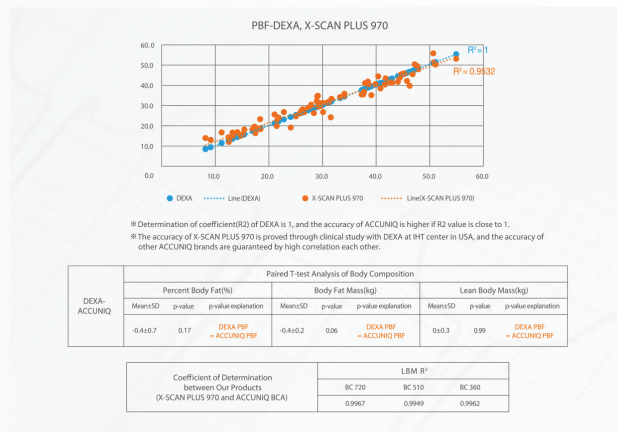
PBF-DEXA, X-SCAN PLUS 970

60.0

50.0

40.0

30.0

20.0

10.0

0.0

10.0

20.0

30.0

40.0

50.0

60.0

$R^2 = 1$

$R^2 = 0.9532$

DEXA

Line (DEXA)

X-SCAN PLUS 970

Line(X-SCAN PLUS 970)

※ Determination of coefficient(R2) of DEXA is 1, and the accuracy of ACCUNIQ is higher if R2 value is close to 1.

※ The accuracy of X-SCAN PLUS 970 is proved through clinical study with DEXA at IHT center in USA, and the accuracy of other ACCUNIQ brands are guaranteed by high correlation each other.

| DEXA-ACCUNIQ | Paired T-test Analysis of Body Composition | | | | | | | | |
|---|---|---|---|---|---|---|---|---|---|
| | Percent Body Fat(%) | | | Body Fat Mass(kg) | | | Lean Body Mass(kg) | | |
| | Mean±SD | p-value | p-value explanation | Mean±SD | p-value | p-value explanation | Mean±SD | p-value | p-value explanation |
| | -0.4±0.7 | 0.17 | DEXA PBF = ACCUNIQ PBF | -0.4±0.2 | 0.06 | DEXA PBF = ACCUNIQ PBF | 0±0.3 | 0.99 | DEXA PBF = ACCUNIQ PBF |

| Coefficient of Determination between Our Products (X-SCAN PLUS 970 and ACCUNIQ BCA) | LBM $R^2$ | | |
|---|---|---|---|
| | BC 720 | BC 510 | BC 360 |
| | 0.9967 | 0.9949 | 0.9962 |